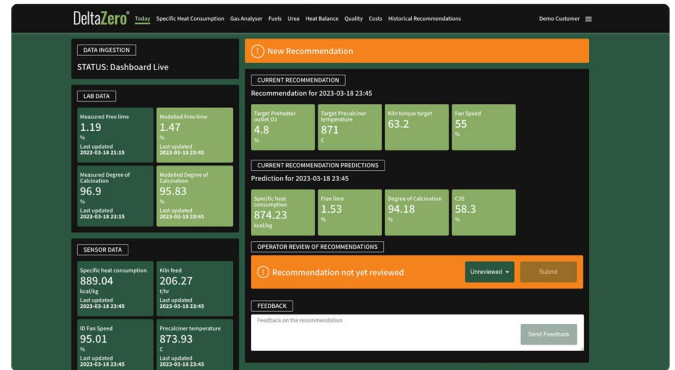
DeltaZero® Today Specific Heat Consumption Gas Analyser Fuels Urea Heat Balance Quality Costs Historical Recommendations Demo Customer

DATA INGESTION
STATUS: Dashboard Live

LAB DATA

Measured Free lime
1.19
%
Last updated
2023-03-18 21:15

Modelled Free lime
1.47
%
Last updated
2023-03-18 23:45

Measured Degree of Calcination
96.9
%
Last updated
2023-03-18 21:15

Modelled Degree of Calcination
95.83
%
Last updated
2023-03-18 23:45

SENSOR DATA

Specific heat consumption
889.04
kcal/kg
Last updated
2023-03-18 23:45

Kiln feed
206.27
t/hr
Last updated
2023-03-18 23:45

ID Fan Speed
95.01
%
Last updated
2023-03-18 23:45

Precalciner temperature
873.93
C
Last updated
2023-03-18 23:45

! New Recommendation

CURRENT RECOMMENDATION
Recommendation for 2023-03-18 23:45

Target Preheater outlet O2
4.8
%

Target Precalciner temperature
871
C

Kiln torque target
63.2

Fan Speed
55
%

CURRENT RECOMMENDATION PREDICTIONS
Prediction for 2023-03-18 23:45

Specific heat consumption
874.23
kcal/kg

Free lime
1.53
%

Degree of Calcination
94.18
%

C3S
58.3
%

OPERATOR REVIEW OF RECOMMENDATIONS
! Recommendation not yet reviewed
Unreviewed
Submit

FEEDBACK
Feedback on the recommendation
Send Feedback